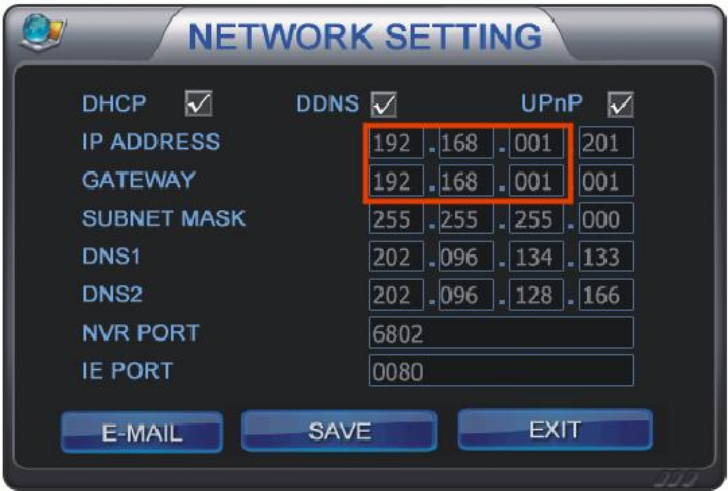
NETWORK SETTING

DHCP ☑ DDNS ☑ UPnP ☑

| | | | | |
|---|---|---|---|---|
| IP ADDRESS | 192 | 168 | 001 | 201 |
| GATEWAY | 192 | 168 | 001 | 001 |
| SUBNET MASK | 255 | 255 | 255 | 000 |
| DNS1 | 202 | 096 | 134 | 133 |
| DNS2 | 202 | 096 | 128 | 166 |
| NVR PORT | 6802 | | | |
| IE PORT | 0080 | | | |

E-MAIL SAVE EXIT